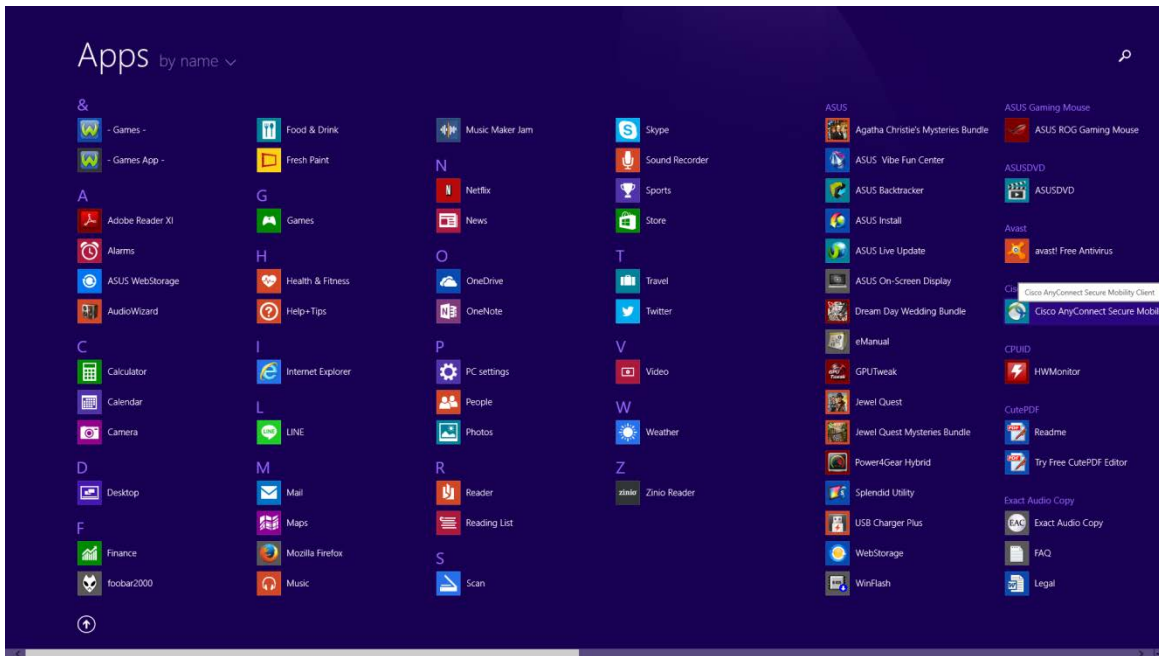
Apps by name

&
- Games -
- Games App -
A
Adobe Reader XI
Alarms
ASUS WebStorage
AudioWizard
C
Calculator
Calendar
Camera
D
Desktop
F
Finance
foobar2000

Food & Drink
Fresh Paint
G
Games
H
Health & Fitness
Help+Tips
I
Internet Explorer
L
LINE
M
Mail
Maps
Mozilla Firefox
Music

Music Maker Jam
N
Netflix
News
O
OneDrive
OneNote
P
PC settings
People
Photos
R
Reader
Reading List
S
Scan

Skype
Sound Recorder
Sports
Store
T
Travel
Twitter
V
Video
W
Weather
Z
zinio Zinio Reader

ASUS
Agatha Christie's Mysteries Bundle
ASUS Vibe Fun Center
ASUS Backtracker
ASUS Install
ASUS Live Update
ASUS On-Screen Display
Dream Day Wedding Bundle
eManual
GPUTweak
Jewel Quest
Jewel Quest Mysteries Bundle
Power4Gear Hybrid
Splendid Utility
USB Charger Plus
WebStorage
WinFlash

ASUS Gaming Mouse
ASUS ROG Gaming Mouse
ASUSDVD
ASUSDVD
Avast
avast! Free Antivirus
Cis
Cisco AnyConnect Secure Mobility Client
Cisco AnyConnect Secure Mobil
CPUID
HWMonitor
CutePDF
Readme
Try Free CutePDF Editor
Exact Audio Copy
EAC Exact Audio Copy
FAQ
Legal